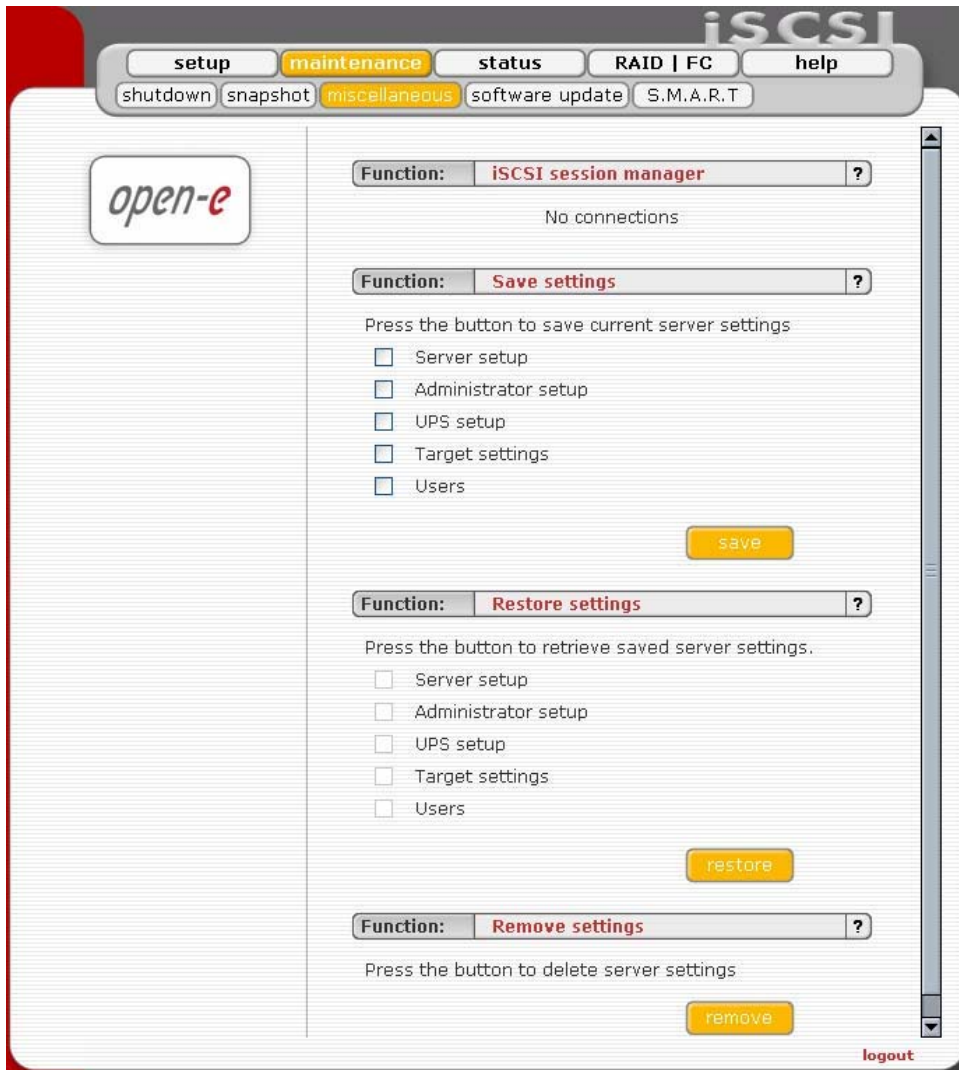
iSCSI

setup maintenance status RAID | FC help

shutdown snapshot miscellaneous software update S.M.A.R.T

open-e

Function: iSCSI session manager ?

No connections

Function: Save settings ?

Press the button to save current server settings

Server setup

Administrator setup

UPS setup

Target settings

Users

save

Function: Restore settings ?

Press the button to retrieve saved server settings.

Server setup

Administrator setup

UPS setup

Target settings

Users

restore

Function: Remove settings ?

Press the button to delete server settings

remove

logout